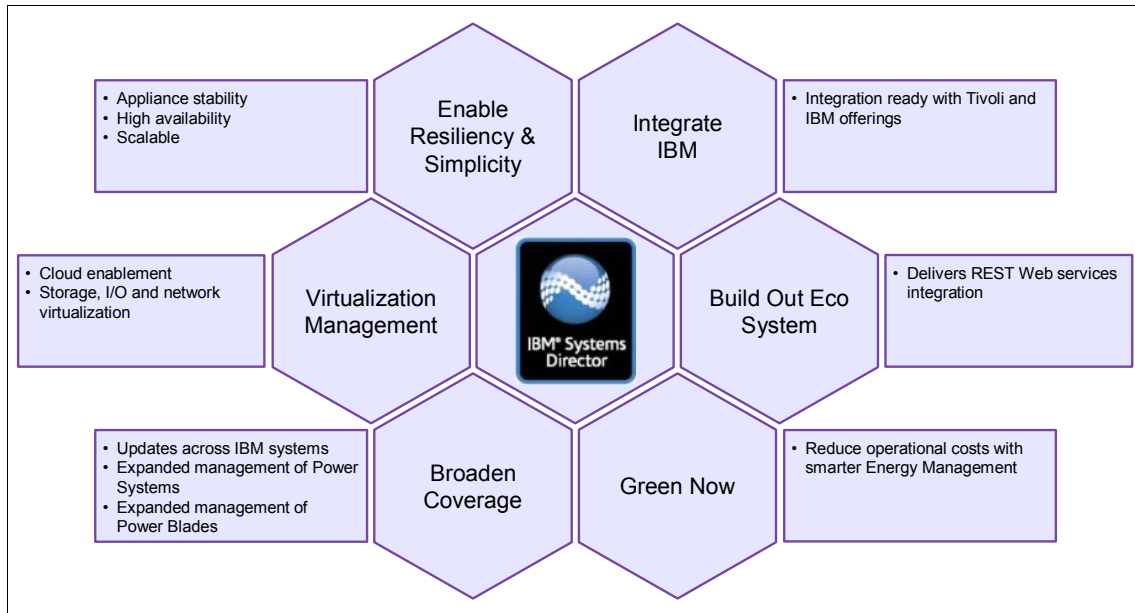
• Appliance stability
• High availability
• Scalable

Enable Resiliency & Simplicity

Integrate IBM

• Integration ready with Tivoli and IBM offerings

• Cloud enablement
• Storage, I/O and network virtualization

Virtualization Management

IBM® Systems Director

Build Out Eco System

• Delivers REST Web services integration

• Updates across IBM systems
• Expanded management of Power Systems
• Expanded management of Power Blades

Broaden Coverage

Green Now

• Reduce operational costs with smarter Energy Management